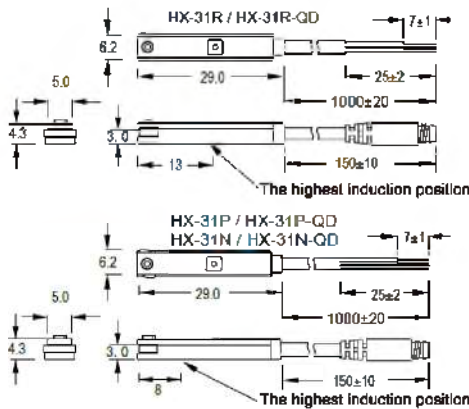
HX-31R / HX-31R-QD

6.2

7±1

5.0

29.0

25±2

1000±20

4.3

3.0

13

150±10

The highest induction position

HX-31P / HX-31P-QD
HX-31N / HX-31N-QD

6.2

7±1

5.0

29.0

25±2

1000±20

4.3

3.0

8

150±10

The highest induction position